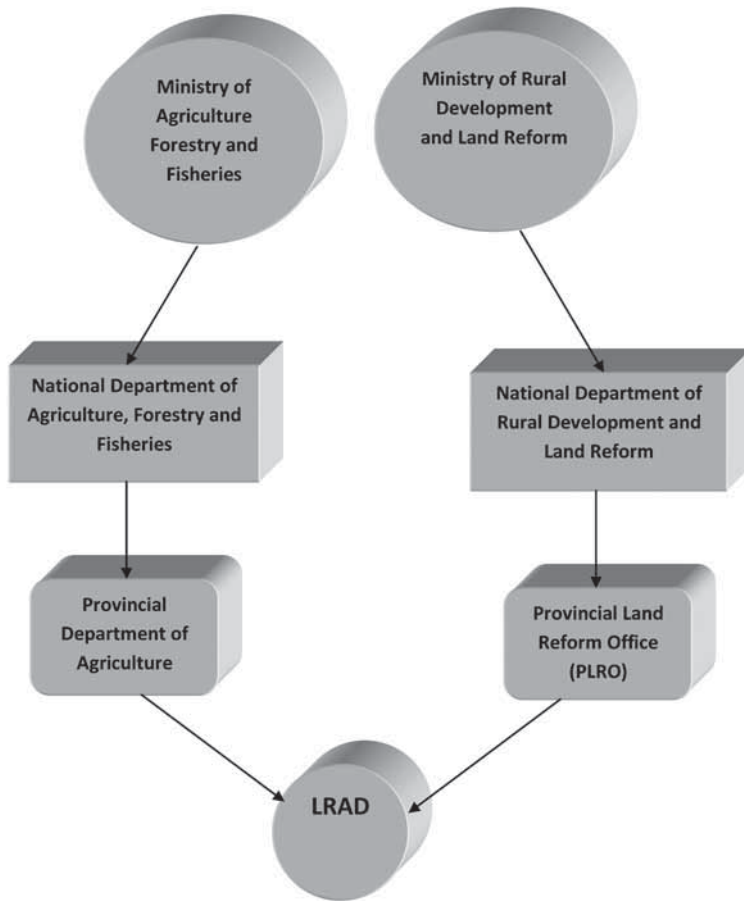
Ministry of Agriculture Forestry and Fisheries

Ministry of Rural Development and Land Reform

National Department of Agriculture, Forestry and Fisheries

National Department of Rural Development and Land Reform

Provincial Department of Agriculture

Provincial Land Reform Office (PLRO)

LRAD